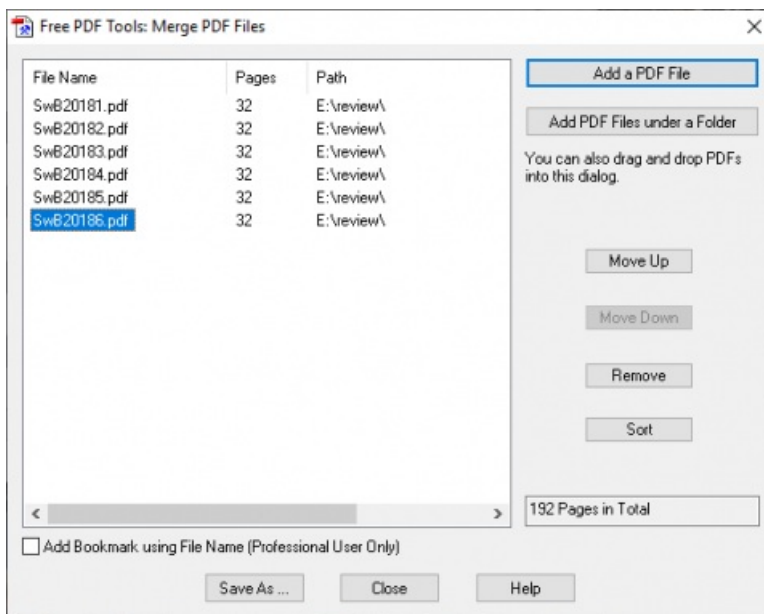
Free PDF Tools: Merge PDF Files

×

| File Name | Pages | Path |
|---|---|---|
| SwB20181.pdf | 32 | E:\review\ |
| SwB20182.pdf | 32 | E:\review\ |
| SwB20183.pdf | 32 | E:\review\ |
| SwB20184.pdf | 32 | E:\review\ |
| SwB20185.pdf | 32 | E:\review\ |
| SwB20186.pdf | 32 | E:\review\ |

Add a PDF File

Add PDF Files under a Folder

You can also drag and drop PDFs into this dialog.

Move Up

Move Down

Remove

Sort

192 Pages in Total

Add Bookmark using File Name (Professional User Only)

Save As ...

Close

Help